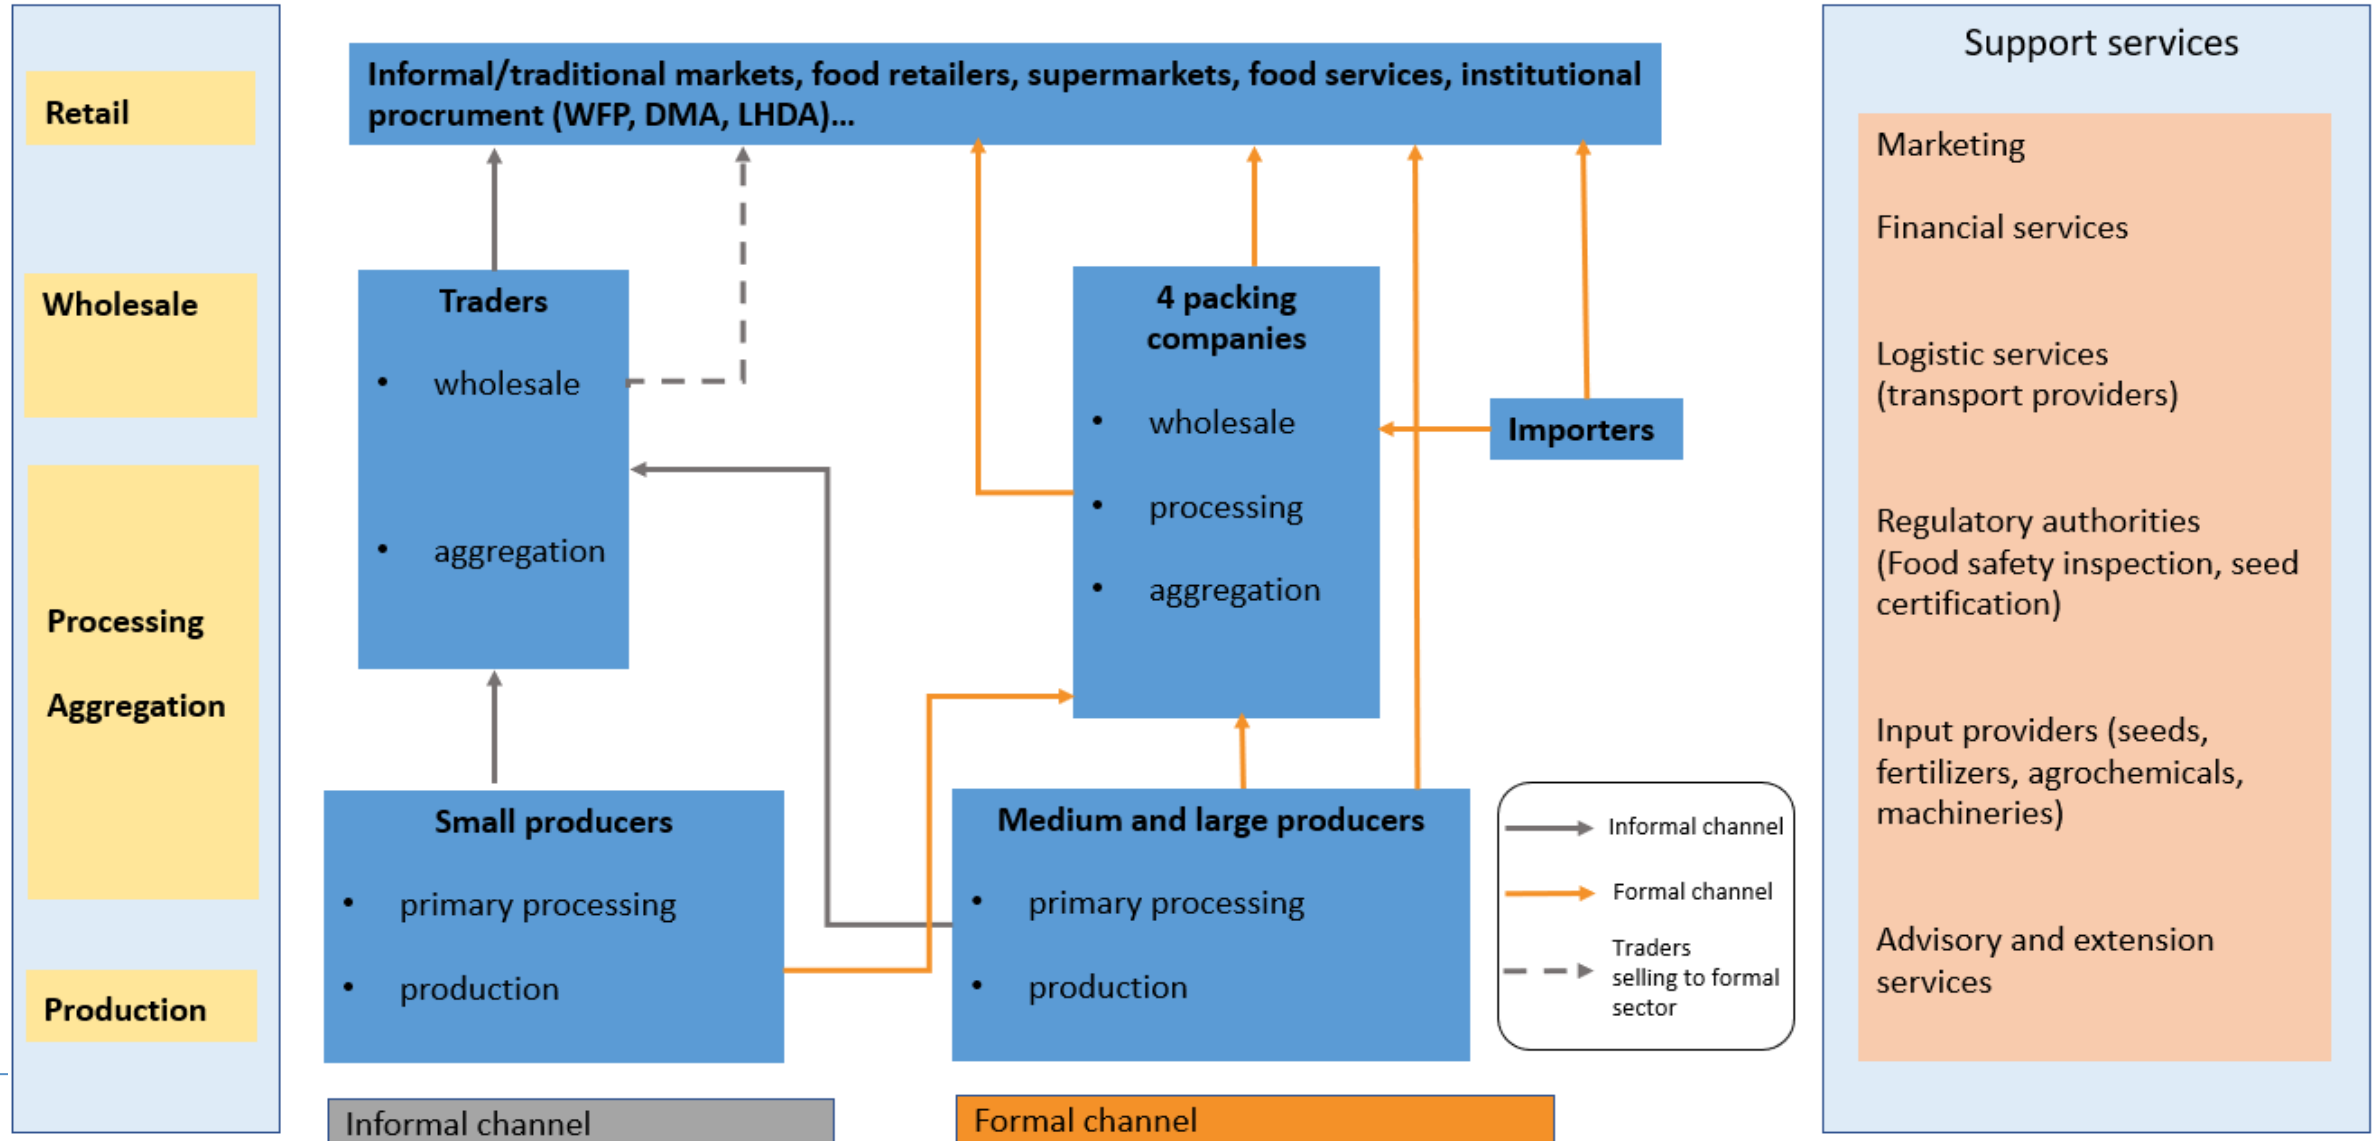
Retail

Wholesale

Processing

Aggregation

Production

Informal/traditional markets, food retailers, supermarkets, food services, institutional procrument (WFP, DMA, LHDA)...

Traders
• wholesale
• aggregation

4 packing companies
• wholesale
• processing
• aggregation

Importers

Small producers
• primary processing
• production

Medium and large producers
• primary processing
• production

Informal channel
Formal channel
Traders selling to formal sector

Informal channel

Formal channel

Support services

Marketing

Financial services

Logistic services (transport providers)

Regulatory authorities (Food safety inspection, seed certification)

Input providers (seeds, fertilizers, agrochemicals, machineries)

Advisory and extension services